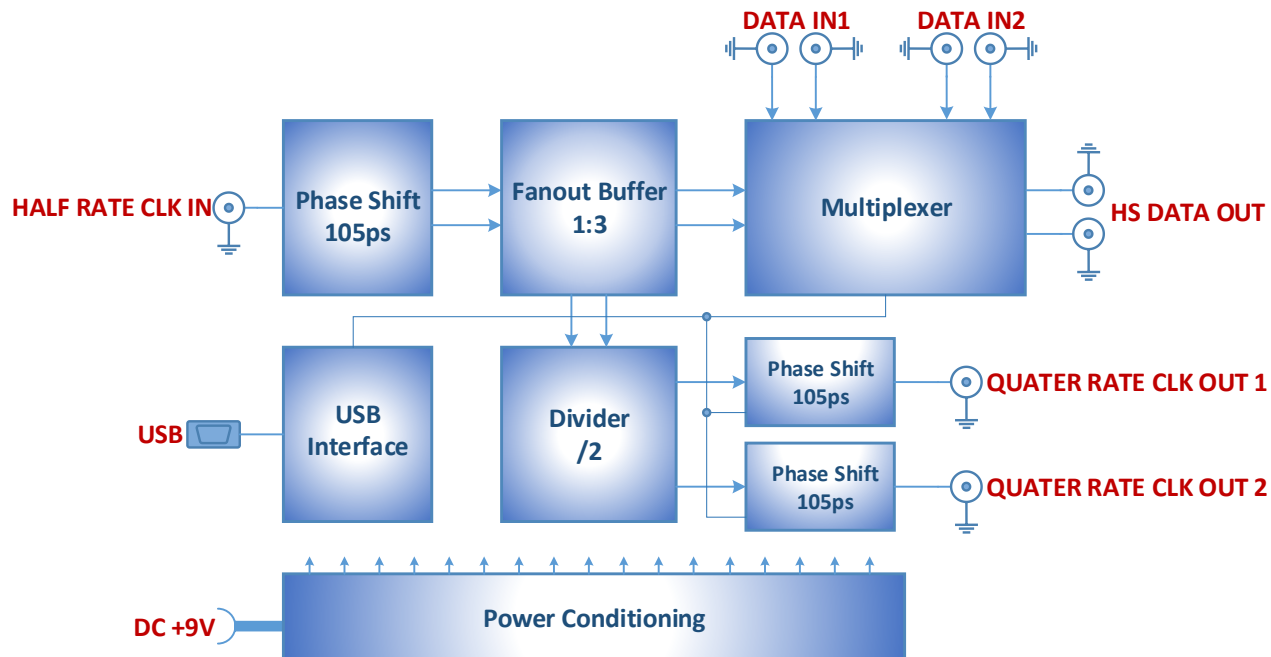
DATA IN1

DATA IN2

HALF RATE CLK IN

Phase Shift
105ps

Fanout Buffer
1:3

Multiplexer

HS DATA OUT

USB

USB
Interface

Divider
/2

Phase Shift
105ps

QUATER RATE CLK OUT 1

Phase Shift
105ps

QUATER RATE CLK OUT 2

DC +9V

Power Conditioning